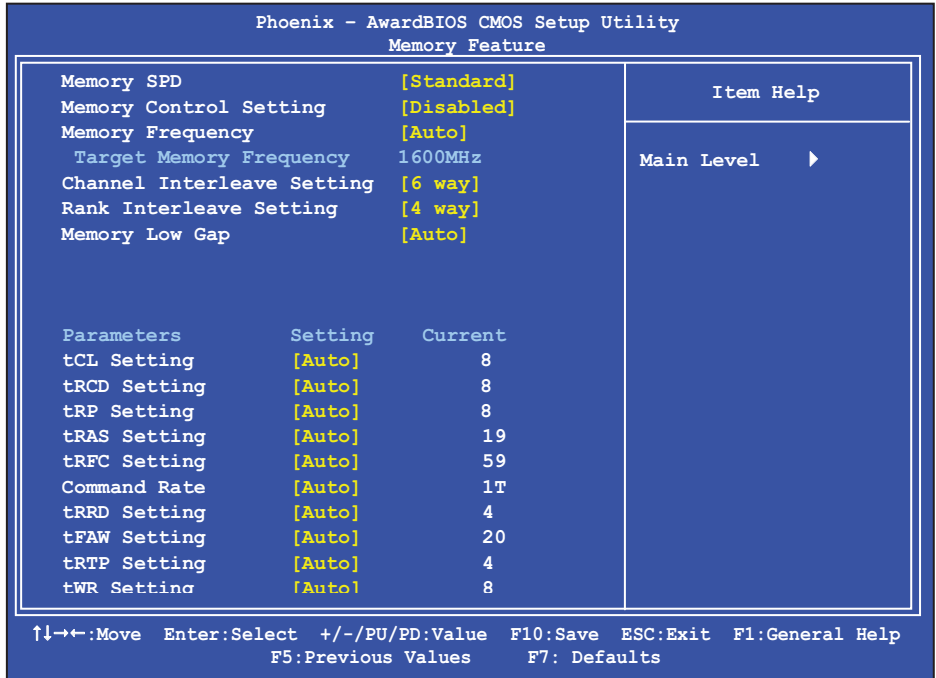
Phoenix - AwardBIOS CMOS Setup Utility
Memory Feature

| | |
|---|---|
| Memory SPD | [Standard] |
| Memory Control Setting | [Disabled] |
| Memory Frequency | [Auto] |
| Target Memory Frequency | 1600MHz |
| Channel Interleave Setting | [6 way] |
| Rank Interleave Setting | [4 way] |
| Memory Low Gap | [Auto] |

| Parameters | Setting | Current |
|---|---|---|
| tCL Setting | [Auto] | 8 |
| tRCD Setting | [Auto] | 8 |
| tRP Setting | [Auto] | 8 |
| tRAS Setting | [Auto] | 19 |
| tRFC Setting | [Auto] | 59 |
| Command Rate | [Auto] | 1T |
| tRRD Setting | [Auto] | 4 |
| tFAW Setting | [Auto] | 20 |
| tRTP Setting | [Auto] | 4 |
| tWR Setting | [Auto] | 8 |

Item Help

Main Level ▶

↑↓→←:Move Enter:Select +/-/PU/PD:Value F10:Save ESC:Exit F1:General Help
F5:Previous Values F7: Defaults